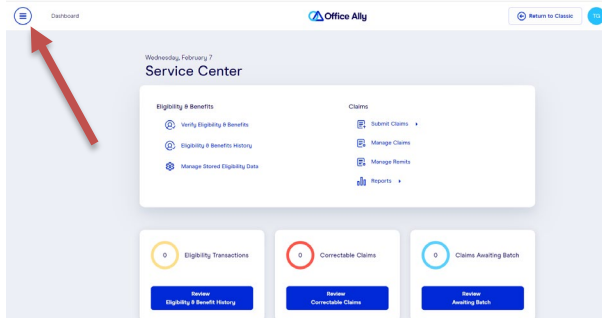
Dashboard

Office Ally

Return to Classic

TG

Wednesday, February 7

Service Center

Eligibility & Benefits

Verify Eligibility & Benefits

Eligibility & Benefits History

Manage Stored Eligibility Data

Claims

Submit Claims

Manage Claims

Manage Remits

Reports

0 Eligibility Transactions

Review Eligibility & Benefit History

0 Correctable Claims

Review Correctable Claims

0 Claims Awaiting Batch

Review Awaiting Batch